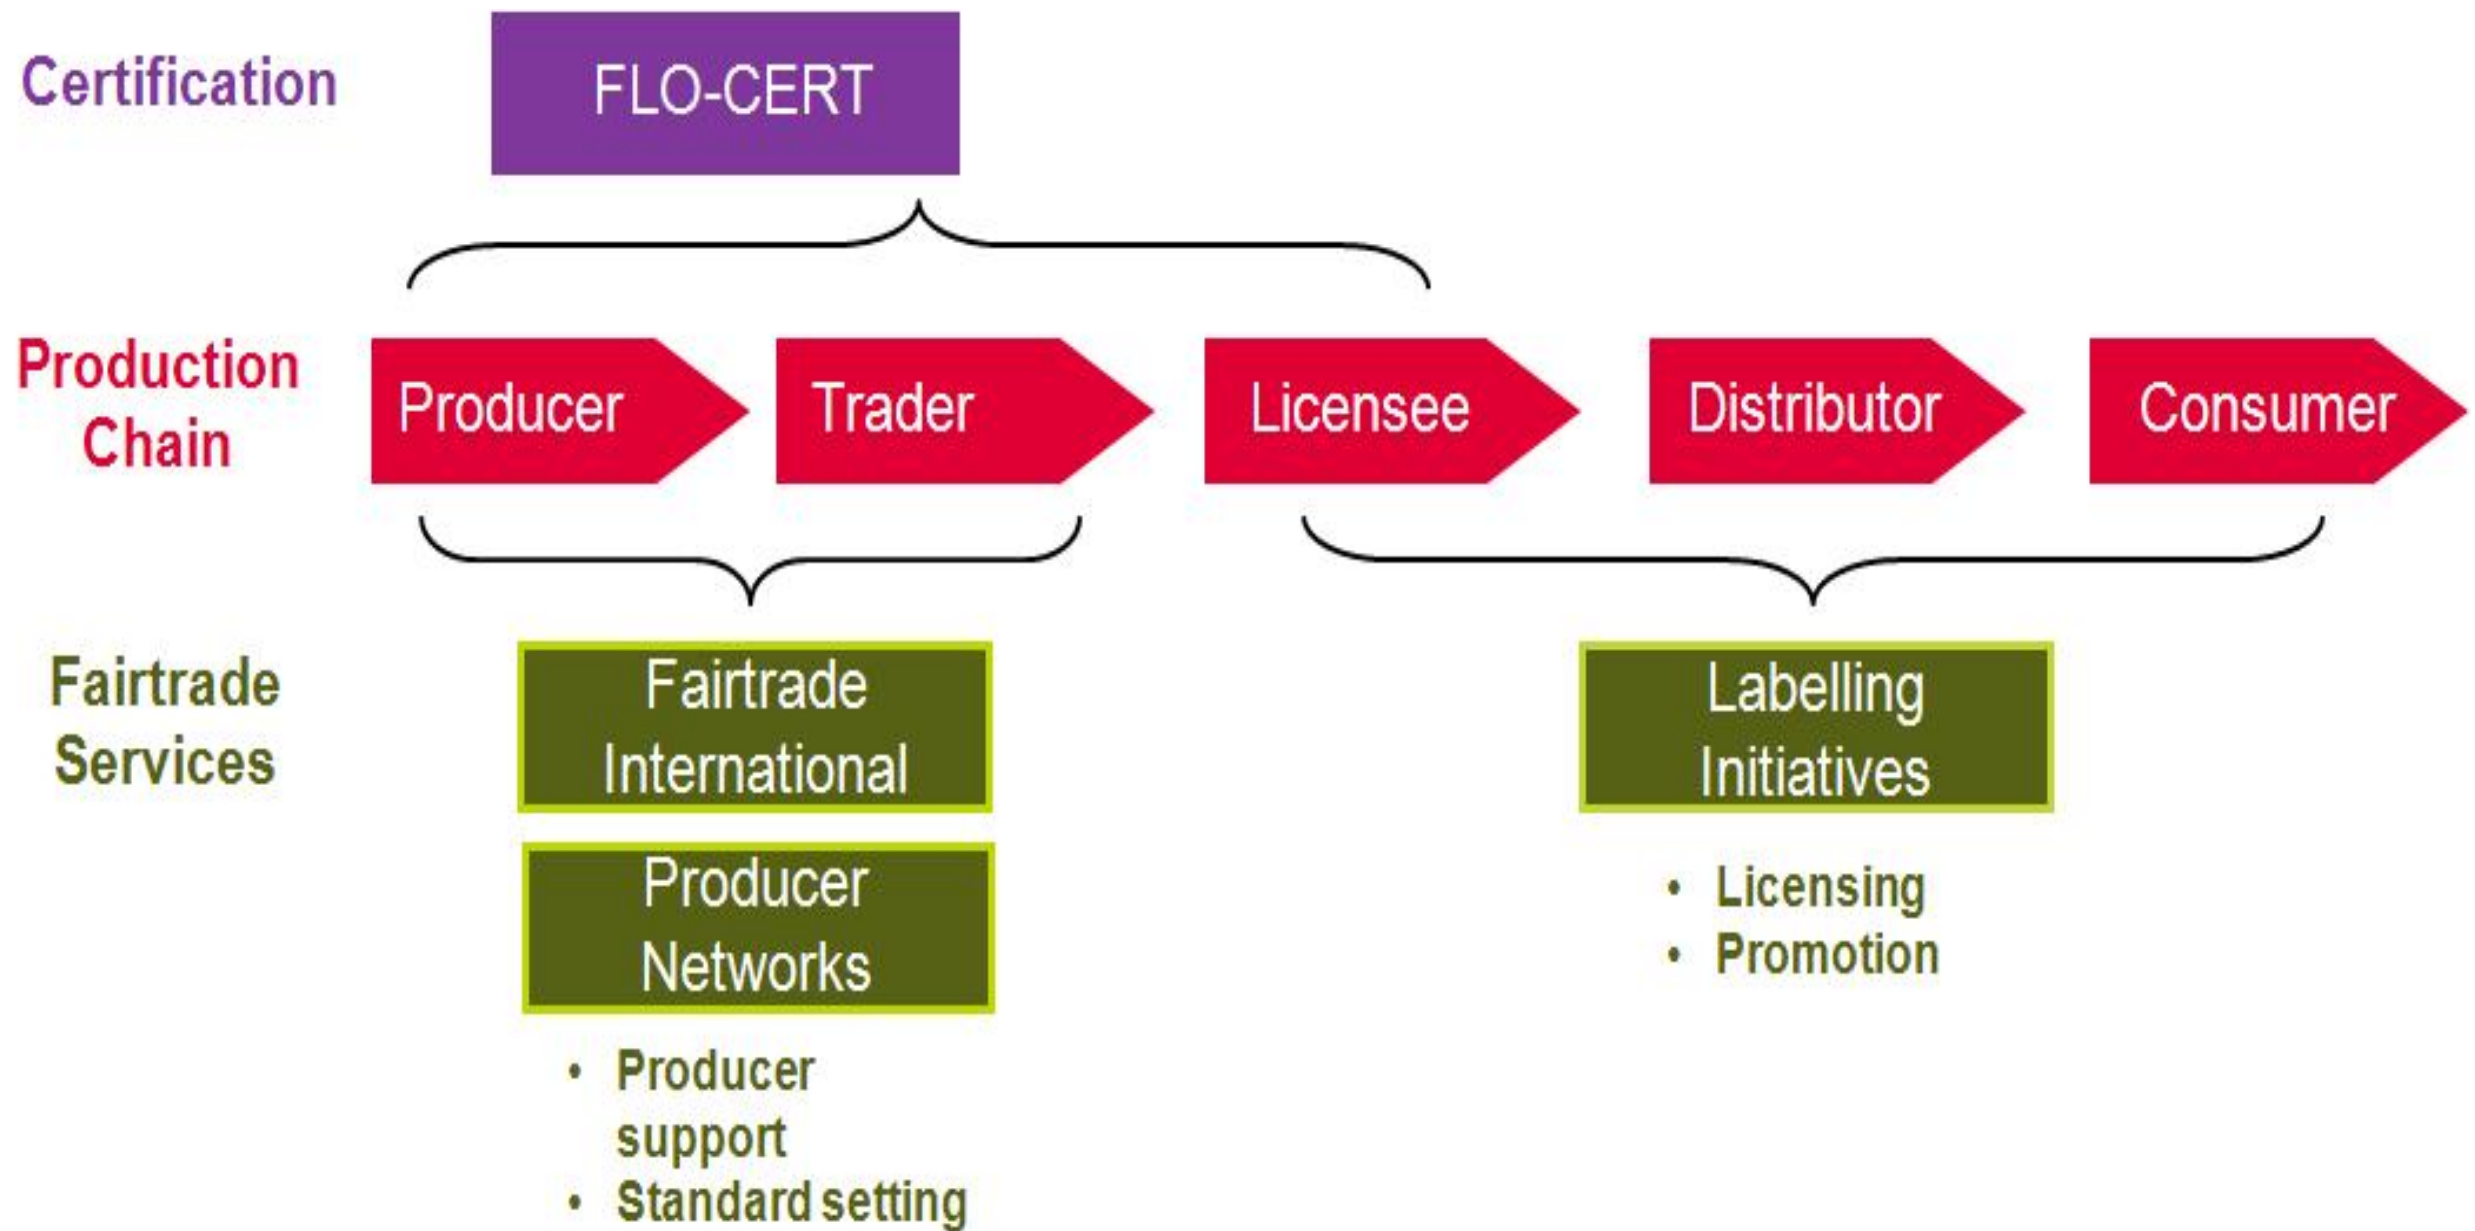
Certification

FLO-CERT

Production Chain

Producer

Trader

Licensee

Distributor

Consumer

Fairtrade Services

Fairtrade International

Producer Networks

• Producer support
• Standard setting

Labelling Initiatives

• Licensing
• Promotion